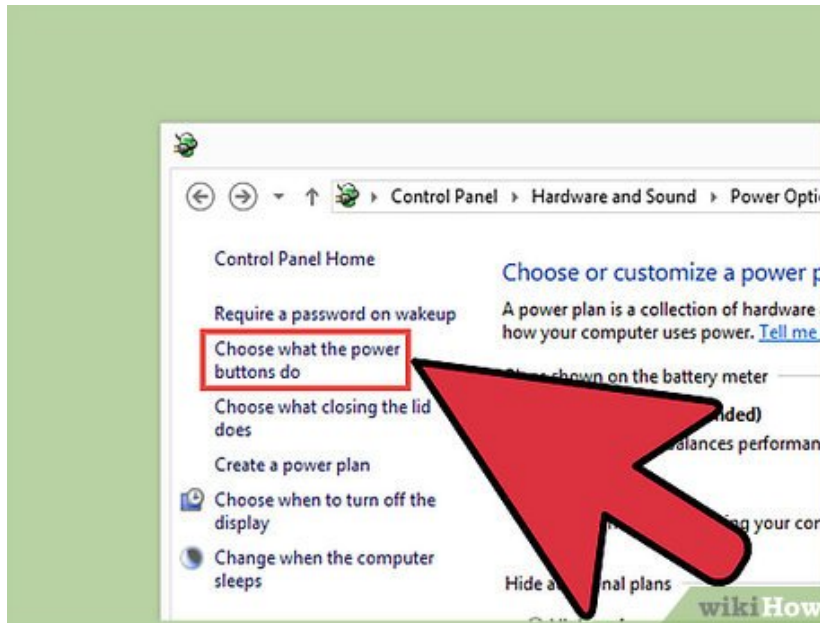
Control Panel ▸ Hardware and Sound ▸ Power Opti

Control Panel Home

Require a password on wakeup

Choose what the power buttons do

Choose what closing the lid does

Create a power plan

Choose when to turn off the display

Change when the computer sleeps

Choose or customize a power p

A power plan is a collection of hardware how your computer uses power. Tell me

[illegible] shown on the battery meter

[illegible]nded)

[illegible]alances performan

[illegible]g your co

Hide a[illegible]nal plans

wikiHow